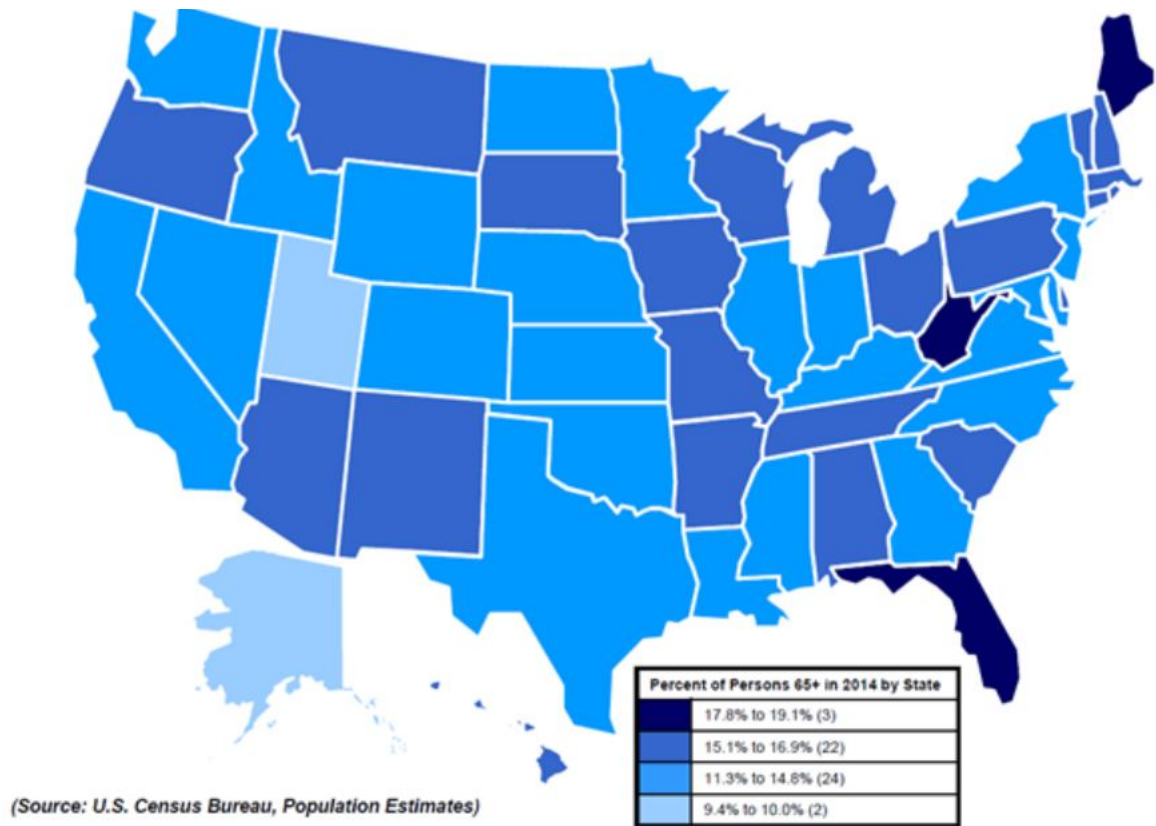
Percent of Persons 65+ in 2014 by State

| | |
|---|---|
| | 17.8% to 19.1% (3) |
| | 15.1% to 16.9% (22) |
| | 11.3% to 14.8% (24) |
| | 9.4% to 10.0% (2) |

(Source: U.S. Census Bureau, Population Estimates)